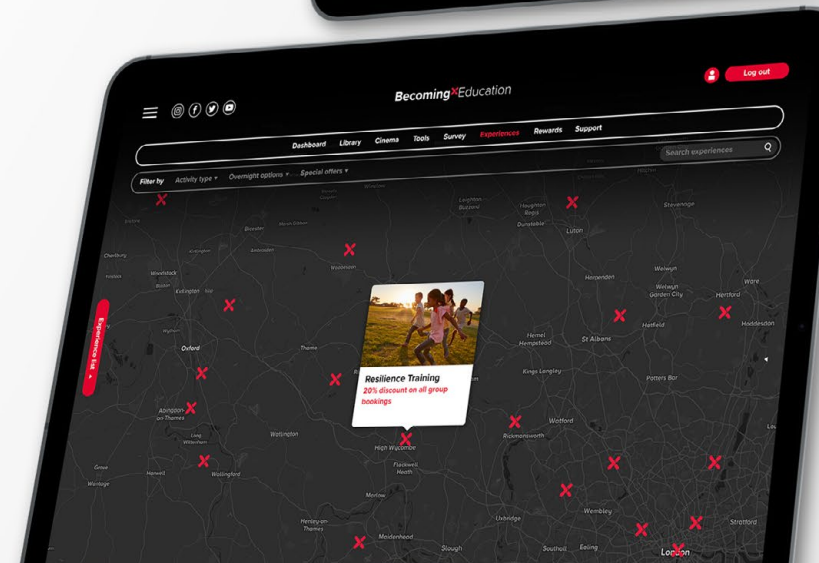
Log out

Becoming Education

Dashboard Library Cinema Tools Survey Experiences Rewards Support

Search experiences

Filter by Activity type ▾ Overnight options ▾ Special offers ▾

Experience list

Resilience Training
20% discount on all group bookings

Leighton Buzzard
Houghton Regis
Dunstable
Luton
Stevenage
Bicester
Aylesbury
Woodstock
Kidlington
Harpenden
Welwyn
Welwyn Garden City
Ware
Hertford
Hatfield
Hoddesdon
Oxford
Thame
Hemel Hempstead
St Albans
Kings Langley
Potters Bar
Abingdon-on-Thames
Wallingford
Watford
Rickmansworth
High Wycombe
Flackwell Heath
Marlow
Uxbridge
Wembley
Henley-on-Thames
Maidenhead
Slough
Southall
Ealing
London
Stratford
Wantage
Didcot